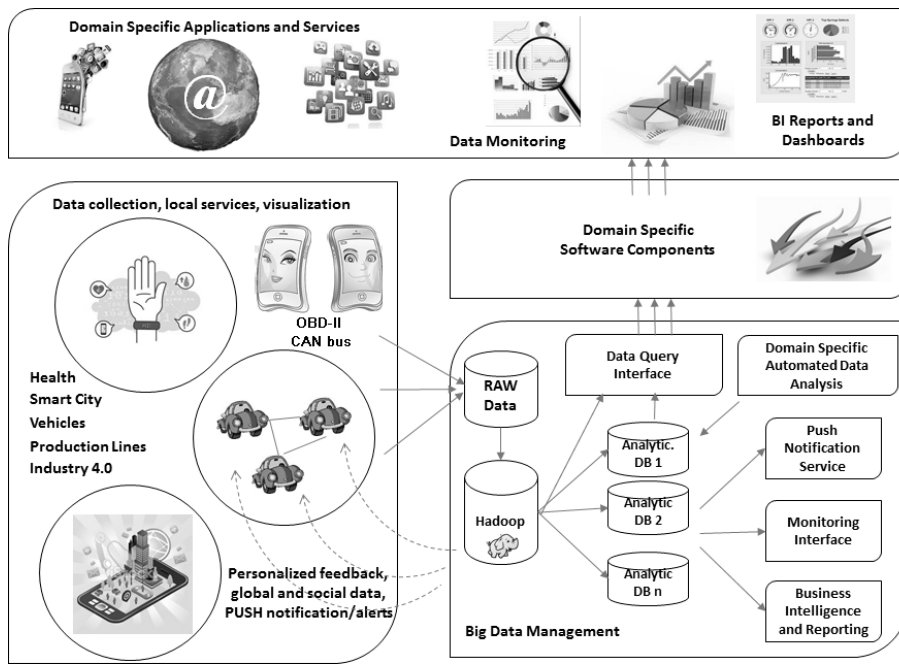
Domain Specific Applications and Services

Data Monitoring

BI Reports and Dashboards

Data collection, local services, visualization

Domain Specific Software Components

OBD-II CAN bus

Data Query Interface

Domain Specific Automated Data Analysis

Health
Smart City
Vehicles
Production Lines
Industry 4.0

RAW Data

Analytic. DB 1

Push Notification Service

Hadoop

Analytic DB 2

Monitoring Interface

Analytic DB n

Business Intelligence and Reporting

Personalized feedback, global and social data, PUSH notification/alerts

Big Data Management